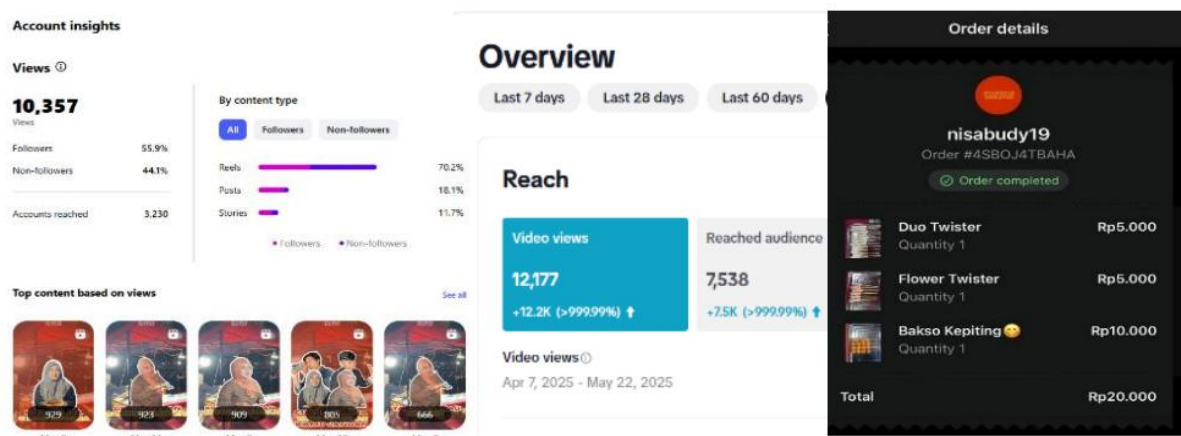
Account insights

Views ⓘ

10,357
Views

Followers 55.9%
Non-followers 44.1%

Accounts reached 3,230

By content type

All Followers Non-followers

Reels 70.2%
Posts 18.1%
Stories 11.7%

• Followers • Non-followers

Top content based on views

See all

929
923
909
805
666

Overview

Last 7 days Last 28 days Last 60 days

Reach

Video views
12,177
+12.2K (>999.99%)

Reached audience
7,538
+7.5K (>999.99%)

Video views ⓘ
Apr 7, 2025 - May 22, 2025

Order details

nisabudy19
Order #4SBOJ4TBAHA
Order completed

Duo Twister Rp5.000
Quantity 1

Flower Twister Rp5.000
Quantity 1

Bakso Kepiting😋 Rp10.000
Quantity 1

Total Rp20.000